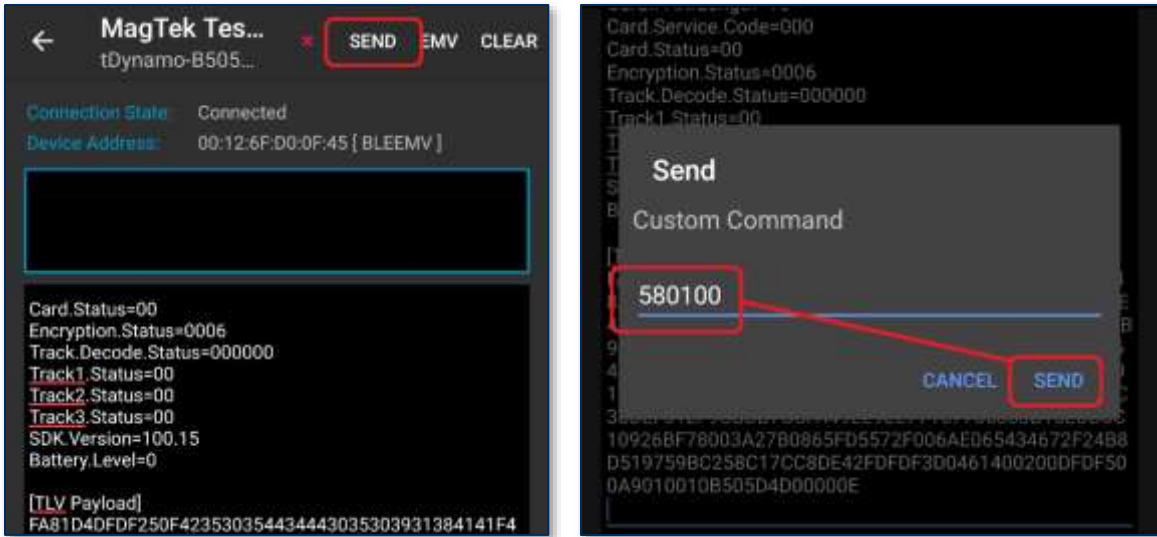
MagTek Tes...
tDynamo-B505...
SEND EMV CLEAR

Connection State Connected
Device Address: 00:12:6F:D0:0F:45 [ BLEEMV ]

Card.Status=00
Encryption.Status=0006
Track.Decode.Status=000000
Track1.Status=00
Track2.Status=00
Track3.Status=00
SDK.Version=100.15
Battery.Level=0

[TLV Payload]
FA81D4DFDF250F423530354434443035303931384141F4

Card.Service.Code=000
Card.Status=00
Encryption.Status=0006
Track.Decode.Status=000000
Track1.Status=00

Send
Custom Command
580100
CANCEL SEND

10926BF78003A27B0865FD5572F006AE065434672F24B8
D519759BC258C17CC8DE42FDFDF3D0461400200DFDF50
0A9010010B505D4D00000E